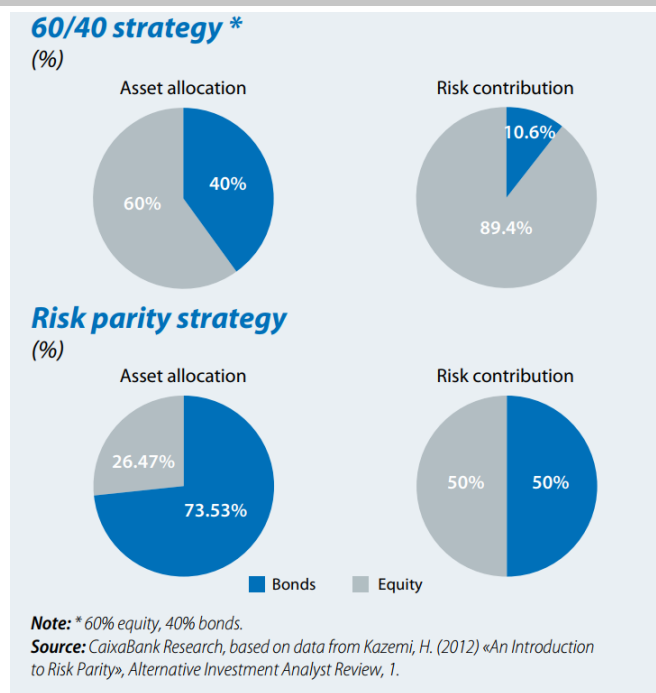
60/40 strategy *
(%)

Asset allocation

60%

40%

Risk contribution

10.6%

89.4%

Risk parity strategy
(%)

Asset allocation

26.47%

73.53%

Risk contribution

50%

50%

Bonds Equity

Note: * 60% equity, 40% bonds.
Source: CaixaBank Research, based on data from Kazemi, H. (2012) «An Introduction to Risk Parity», Alternative Investment Analyst Review, 1.